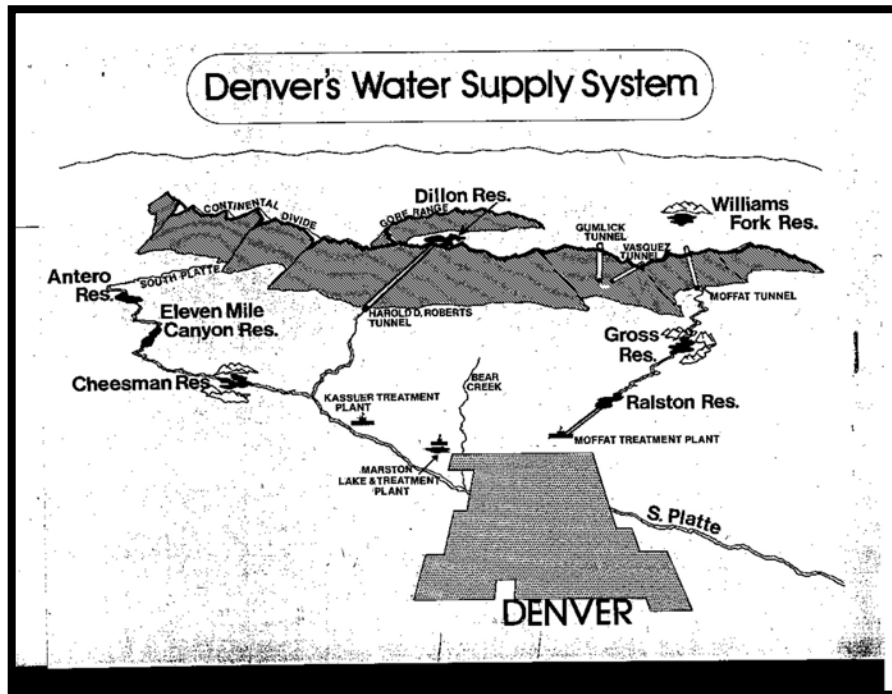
Denver's Water Supply System

CONTINENTAL DIVIDE

GORE RANGE

Dillon Res.

Williams Fork Res.

GUMLICK TUNNEL

VASQUEZ TUNNEL

Antero Res.

SOUTH PLATTE

Eleven Mile Canyon Res.

HAROLD D. ROBERTS TUNNEL

MOFFAT TUNNEL

Gross Res.

Cheesman Res.

BEAR CREEK

KASSLER TREATMENT PLANT

Ralston Res.

MOFFAT TREATMENT PLANT

MARSTON LAKE & TREATMENT PLANT

S. Platte

DENVER